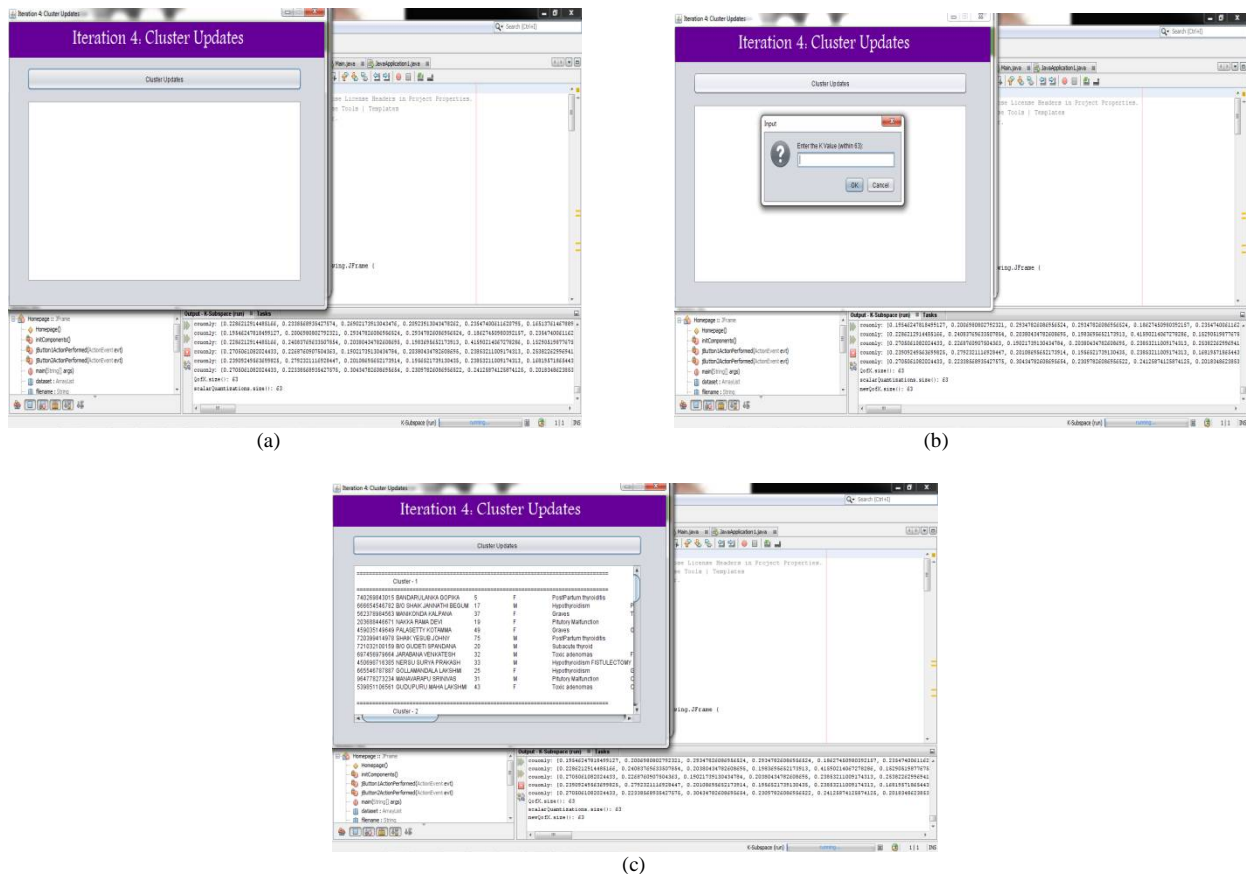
Iteration 4: Cluster Updates

Iteration 4: Cluster Updates

Cluster Updates

Search (Ctrl+I)

Main.java  JavaApplication1.java

se License Headers in Project Properties.
e Tools | Templates

wing.JFrame {

Homepage :: JFrame
Homepage()
initComponents()
jButton1ActionPerformed(ActionEvent evt)
jButton2ActionPerformed(ActionEvent evt)
main(String[] args)
dataset : ArrayList
filename : String

Output - K-Subspace (run)  Tasks

countly: [0.2282212914485166, 0.2338868935427674, 0.2650217391304347, 0.2052351304347826, 0.2364740021103755, 0.1651373014478899
countly: [0.1954624781845912, 0.2006898802752321, 0.2934782608695652, 0.2934782608695652, 0.1862748098039215, 0.2364740061162
countly: [0.2282212914485166, 0.2408376963350785, 0.2038043478260869, 0.1983695652173913, 0.4150214067278288, 0.1529051987767
countly: [0.2703081082024433, 0.2268760907504363, 0.1902173913043478, 0.2038043478260869, 0.2385321100917431, 0.2038226299694
countly: [0.2390524956369982, 0.2792321116928447, 0.2010869565217391, 0.1956521739130435, 0.2385321100917431, 0.1681957186544
countly: [0.2703081082024433, 0.2233856893542767, 0.3043478260869565, 0.2309782608695652, 0.2412587412587412, 0.2018348623853
lrfK.size(): 63
scalarQuantizations.size(): 63

K-Subspace (run)  running...  1|1  INS

(a)

Iteration 4: Cluster Updates

Cluster Updates

Input

Enter the K Value (within 63):

OK  Cancel

newlrfK.size(): 63

(b)

Iteration 4: Cluster Updates

Cluster Updates

Cluster - 1

740269843015 BANDARULANKA GOPIKA 5 F PostPartum thyroiditis
666654545782 B/O SHAIK JANNATHI BEGUM 17 M Hypothyroidism
562378984563 MANIKONDA KALPANA 37 F Graves
203698446671 NAKKA RAMA DEVI 19 F Pituitary Malfunction
459035149849 PALASETTY KOTAMMA 49 F Graves
720399418978 SHAIK YESUB JOHNY 75 M PostPartum thyroiditis
721032100159 B/O GUDETI SPANDANA 20 M Subacute thyroid
687450979664 JARABANA VENKATESH 32 M Toxic adenomas
450696718365 NERSU SURYA PRAKASH 33 M Hypothyroidism FISTULECTOMY
665546787887 GOLLAMANDALA LAKSHMI 25 F Hypothyroidism
964778273234 MANAVARAPU SRINIVAS 31 M Pituitary Malfunction
539851106561 GUDUPURU MAHA LAKSHMI 43 F Toxic adenomas

Cluster - 2

(c)